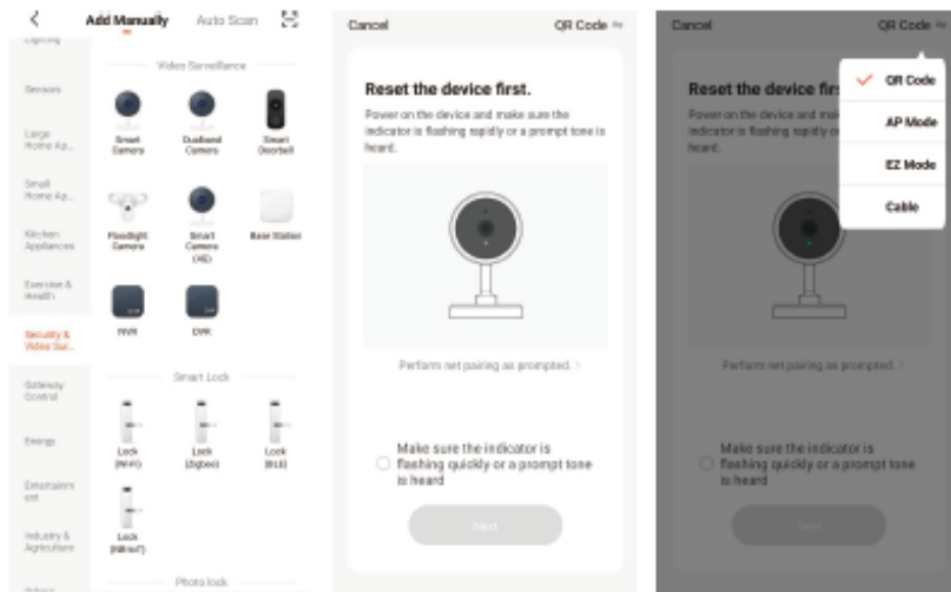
<

Add Manually

Auto Scan

Lighting

Sensors

Large Home Ap...

Small Home Ap...

Kitchen Appliances

Exercise & Health

Security & Video Sur...

Gateway Control

Energy

Entertainment

Industry & Agriculture

Others

Video Surveillance

Smart Camera

Dualband Camera

Smart Doorbell

Floodlight Camera

Smart Camera (HD)

Base Station

NVR

DVR

Smart Lock

Lock (Wi-Fi)

Lock (Zigbee)

Lock (BLE)

Lock (NB-IoT)

Photo lock

Cancel

QR Code

Reset the device first.

Power on the device and make sure the indicator is flashing rapidly or a prompt tone is heard.

Perform net pairing as prompted. >

Make sure the indicator is flashing quickly or a prompt tone is heard

Next

Cancel

QR Code

Reset the device first.

Power on the device and make sure the indicator is flashing rapidly or a prompt tone is heard.

QR Code

AP Mode

EZ Mode

Cable

Perform net pairing as prompted. >

Make sure the indicator is flashing quickly or a prompt tone is heard

Next